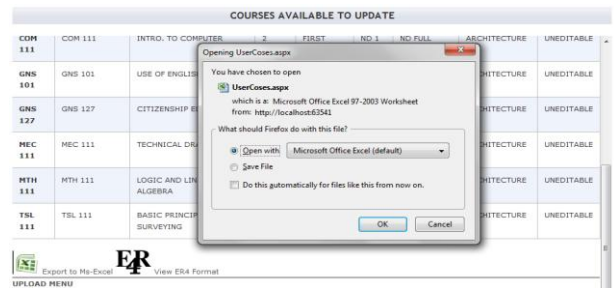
COURSES AVAILABLE TO UPDATE

| COM 111 | COM 111 | INTRO. TO COMPUTER | 2 | FIRST | ND 1 | ND FULL | ARCHITECTURE | UNEDITABLE |
|---|---|---|---|---|---|---|---|---|
| GNS 101 | GNS 101 | USE OF ENGLISH | | | | | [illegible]HITECTURE | UNEDITABLE |
| GNS 127 | GNS 127 | CITIZENSHIP E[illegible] | | | | | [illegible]HITECTURE | UNEDITABLE |
| MEC 111 | MEC 111 | TECHNICAL DRA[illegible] | | | | | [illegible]HITECTURE | UNEDITABLE |
| MTH 111 | MTH 111 | LOGIC AND LIN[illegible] ALGEBRA | | | | | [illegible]HITECTURE | UNEDITABLE |
| TSL 111 | TSL 111 | BASIC PRINCIP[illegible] SURVEYING | | | | | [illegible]HITECTURE | UNEDITABLE |

Opening UserCoses.aspx

You have chosen to open

UserCoses.aspx

which is a: Microsoft Office Excel 97-2003 Worksheet

from: http://localhost:63541

What should Firefox do with this file?

Open with Microsoft Office Excel (default)

Save File

Do this automatically for files like this from now on.

OK Cancel

Export to Ms-Excel

ER4

View ER4 Format

UPLOAD MENU